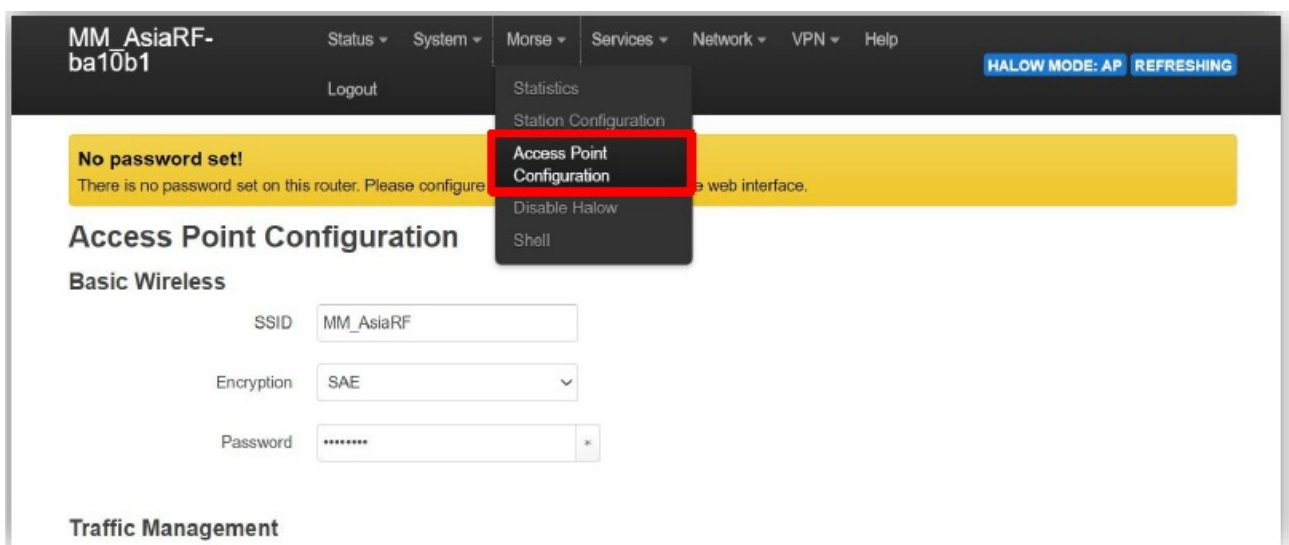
MM_AsiaRF-ba10b1

Status ▾ System ▾ Morse ▾ Services ▾ Network ▾ VPN ▾ Help

Logout

HALOW MODE: AP REFRESHING

Statistics
Station Configuration
Access Point Configuration
Disable Halow
Shell

No password set!
There is no password set on this router. Please configure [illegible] e web interface.

Access Point Configuration

Basic Wireless

SSID MM_AsiaRF

Encryption SAE

Password ••••••••• *

Traffic Management